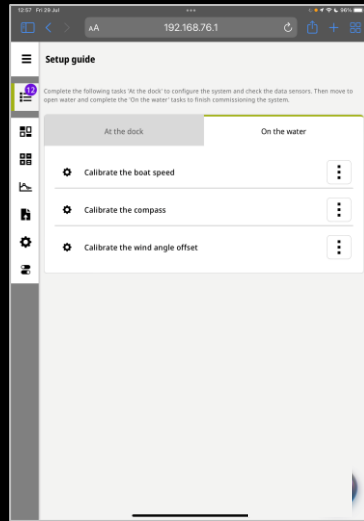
12:57 Fri 29 Jul
96%
AA
192.168.76.1
12
Setup guide
Complete the following tasks 'At the dock' to configure the system and check the data sensors. Then move to open water and complete the 'On the water' tasks to finish commissioning the system.
At the dock
On the water
Calibrate the boat speed
Calibrate the compass
Calibrate the wind angle offset